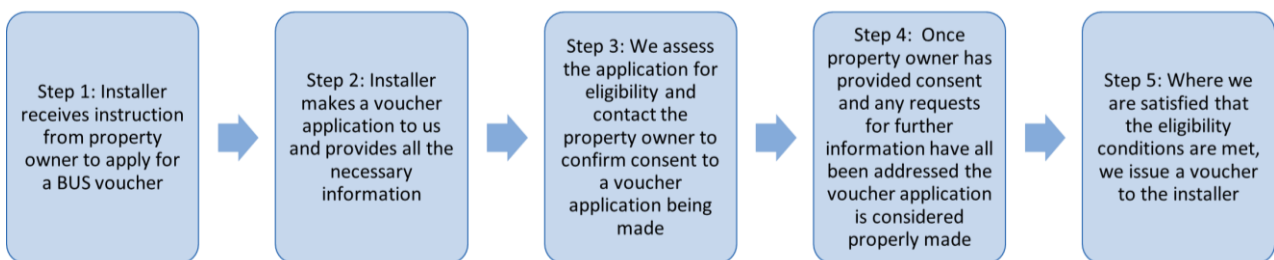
Step 1: Installer receives instruction from property owner to apply for a BUS voucher

Step 2: Installer makes a voucher application to us and provides all the necessary information

Step 3: We assess the application for eligibility and contact the property owner to confirm consent to a voucher application being made

Step 4: Once property owner has provided consent and any requests for further information have all been addressed the voucher application is considered properly made

Step 5: Where we are satisfied that the eligibility conditions are met, we issue a voucher to the installer